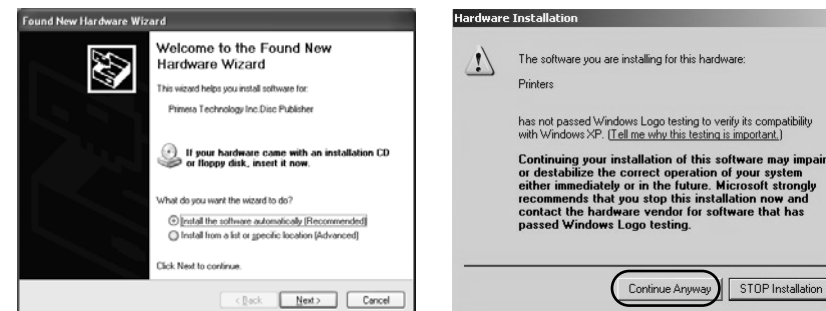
Found New Hardware Wizard

Welcome to the Found New Hardware Wizard

This wizard helps you install software for:

Primera Technology Inc.Disc Publisher

If your hardware came with an installation CD or floppy disk, insert it now.

What do you want the wizard to do?

Install the software automatically (Recommended)

Install from a list or specific location (Advanced)

Click Next to continue.

< Back Next > Cancel

Hardware Installation

The software you are installing for this hardware:

Printers

has not passed Windows Logo testing to verify its compatibility with Windows XP. (Tell me why this testing is important.)

Continuing your installation of this software may impair or destabilize the correct operation of your system either immediately or in the future. Microsoft strongly recommends that you stop this installation now and contact the hardware vendor for software that has passed Windows Logo testing.

Continue Anyway STOP Installation